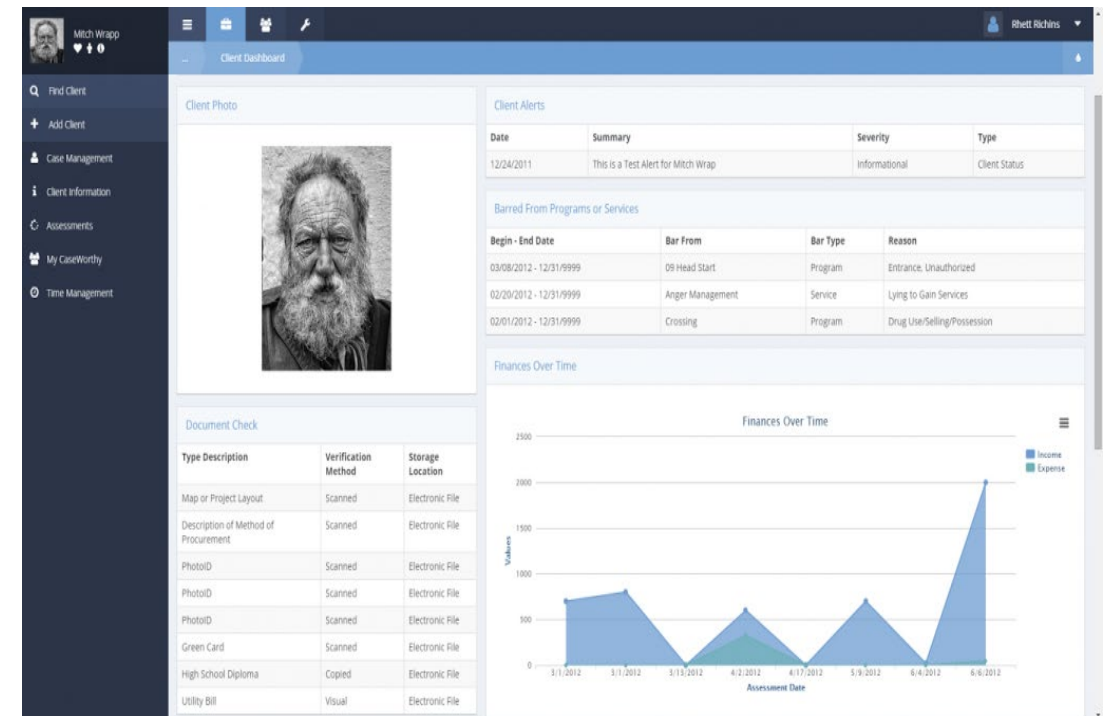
Mitch Wrapp

Rhett Richins

... Client Dashboard

Find Client
Add Client
Case Management
Client Information
Assessments
My CaseWorthy
Time Management

Client Photo

Client Alerts

| Date | Summary | Severity | Type |
|---|---|---|---|
| 12/24/2011 | This is a Test Alert for Mitch Wrap | Informational | Client Status |

Barred From Programs or Services

| Begin - End Date | Bar From | Bar Type | Reason |
|---|---|---|---|
| 03/08/2012 - 12/31/9999 | 09 Head Start | Program | Entrance, Unauthorized |
| 02/20/2012 - 12/31/9999 | Anger Management | Service | Lying to Gain Services |
| 02/01/2012 - 12/31/9999 | Crossing | Program | Drug Use/Selling/Possession |

Finances Over Time

Document Check

| Type Description | Verification Method | Storage Location |
|---|---|---|
| Map or Project Layout | Scanned | Electronic File |
| Description of Method of Procurement | Scanned | Electronic File |
| PhotoID | Scanned | Electronic File |
| PhotoID | Scanned | Electronic File |
| PhotoID | Scanned | Electronic File |
| Green Card | Scanned | Electronic File |
| High School Diploma | Copied | Electronic File |
| Utility Bill | Visual | Electronic File |

Finances Over Time

Income
Expense

Values

2500
2000
1500
1000
500
0

3/1/2012 3/1/2012 3/15/2012 4/2/2012 4/17/2012 5/9/2012 6/4/2012 6/6/2012

Assessment Date